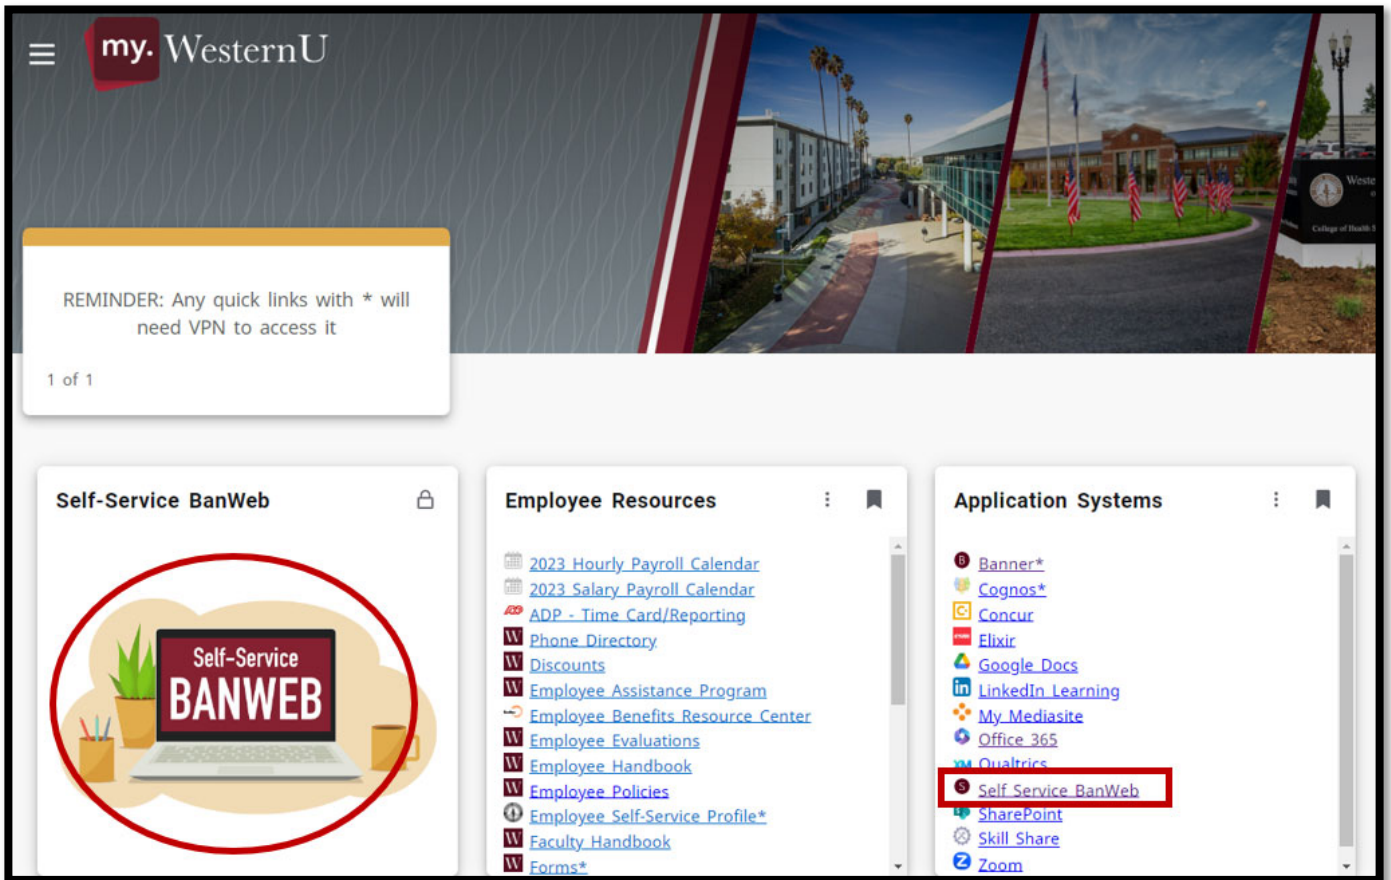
my. WesternU

REMINDER: Any quick links with * will need VPN to access it

1 of 1

Self-Service BanWeb

Self-Service
BANWEB

Employee Resources

2023 Hourly Payroll Calendar
2023 Salary Payroll Calendar
ADP - Time Card/Reporting
Phone Directory
Discounts
Employee Assistance Program
Employee Benefits Resource Center
Employee Evaluations
Employee Handbook
Employee Policies
Employee Self-Service Profile*
Faculty Handbook
Forms*

Application Systems

Banner*
Cognos*
Concur
Elixir
Google Docs
LinkedIn Learning
My Mediasite
Office 365
Qualtrics
Self Service BanWeb
SharePoint
Skill Share
Zoom